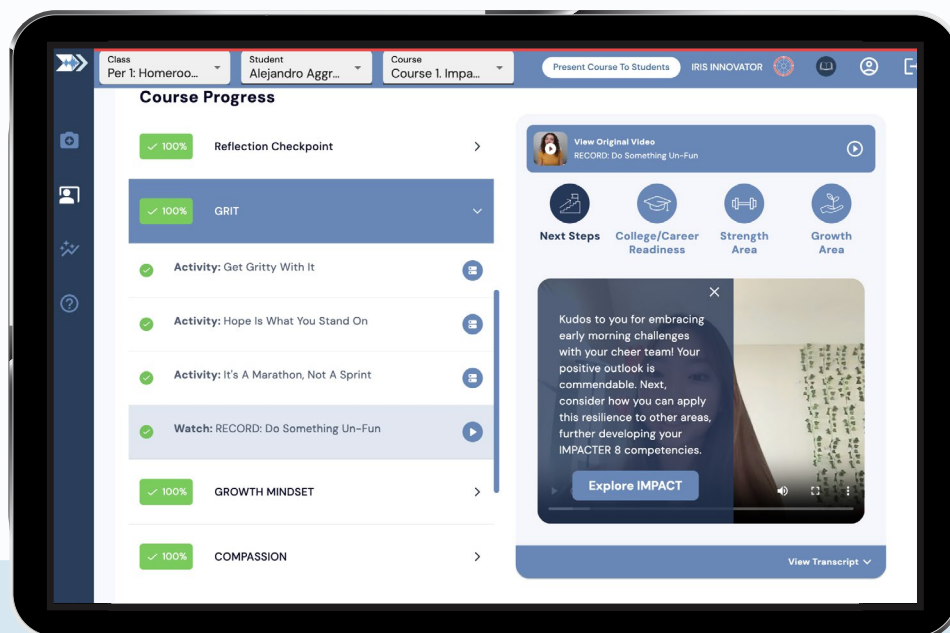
Class
Per 1: Homeroo...

Student
Alejandro Aggr...

Course
Course 1. Impa...

Present Course To Students

IRIS INNOVATOR

Course Progress

100% Reflection Checkpoint

100% GRIT

Activity: Get Gritty With It

Activity: Hope Is What You Stand On

Activity: It's A Marathon, Not A Sprint

Watch: RECORD: Do Something Un-Fun

100% GROWTH MINDSET

100% COMPASSION

View Original Video
RECORD: Do Something Un-Fun

Next Steps

College/Career Readiness

Strength Area

Growth Area

Kudos to you for embracing early morning challenges with your cheer team! Your positive outlook is commendable. Next, consider how you can apply this resilience to other areas, further developing your IMPACTER 8 competencies.

Explore IMPACT

View Transcript